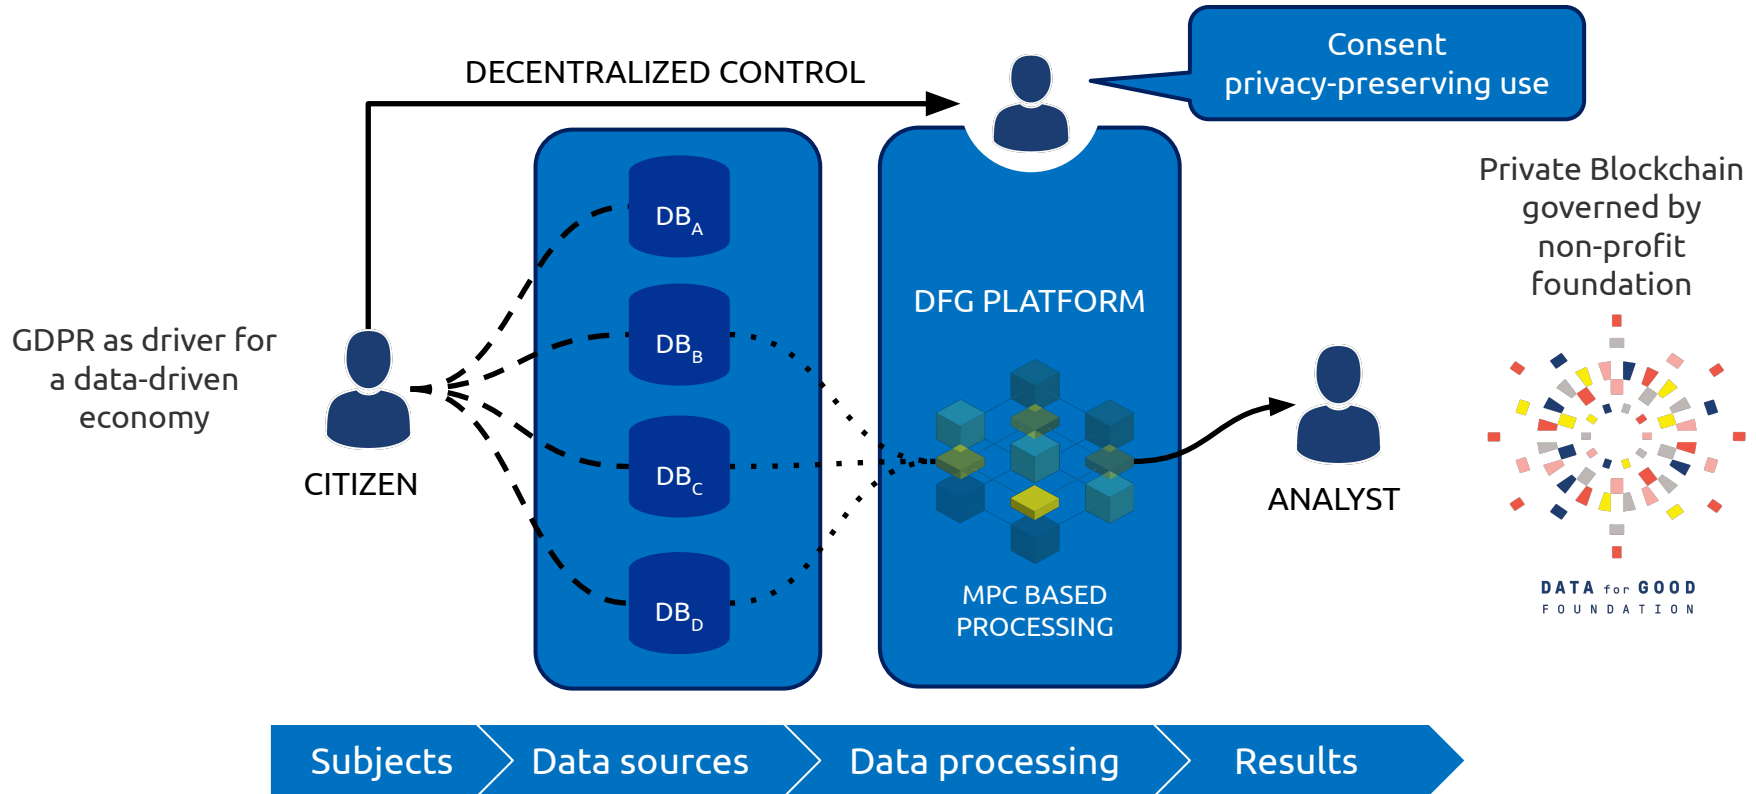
DECENTRALIZED CONTROL

Consent privacy-preserving use

Private Blockchain governed by non-profit foundation

GDPR as driver for a data-driven economy

CITIZEN

$DB_A$

$DB_B$

$DB_C$

$DB_D$

DFG PLATFORM

MPC BASED PROCESSING

ANALYST

DATA for GOOD FOUNDATION

Subjects

Data sources

Data processing

Results